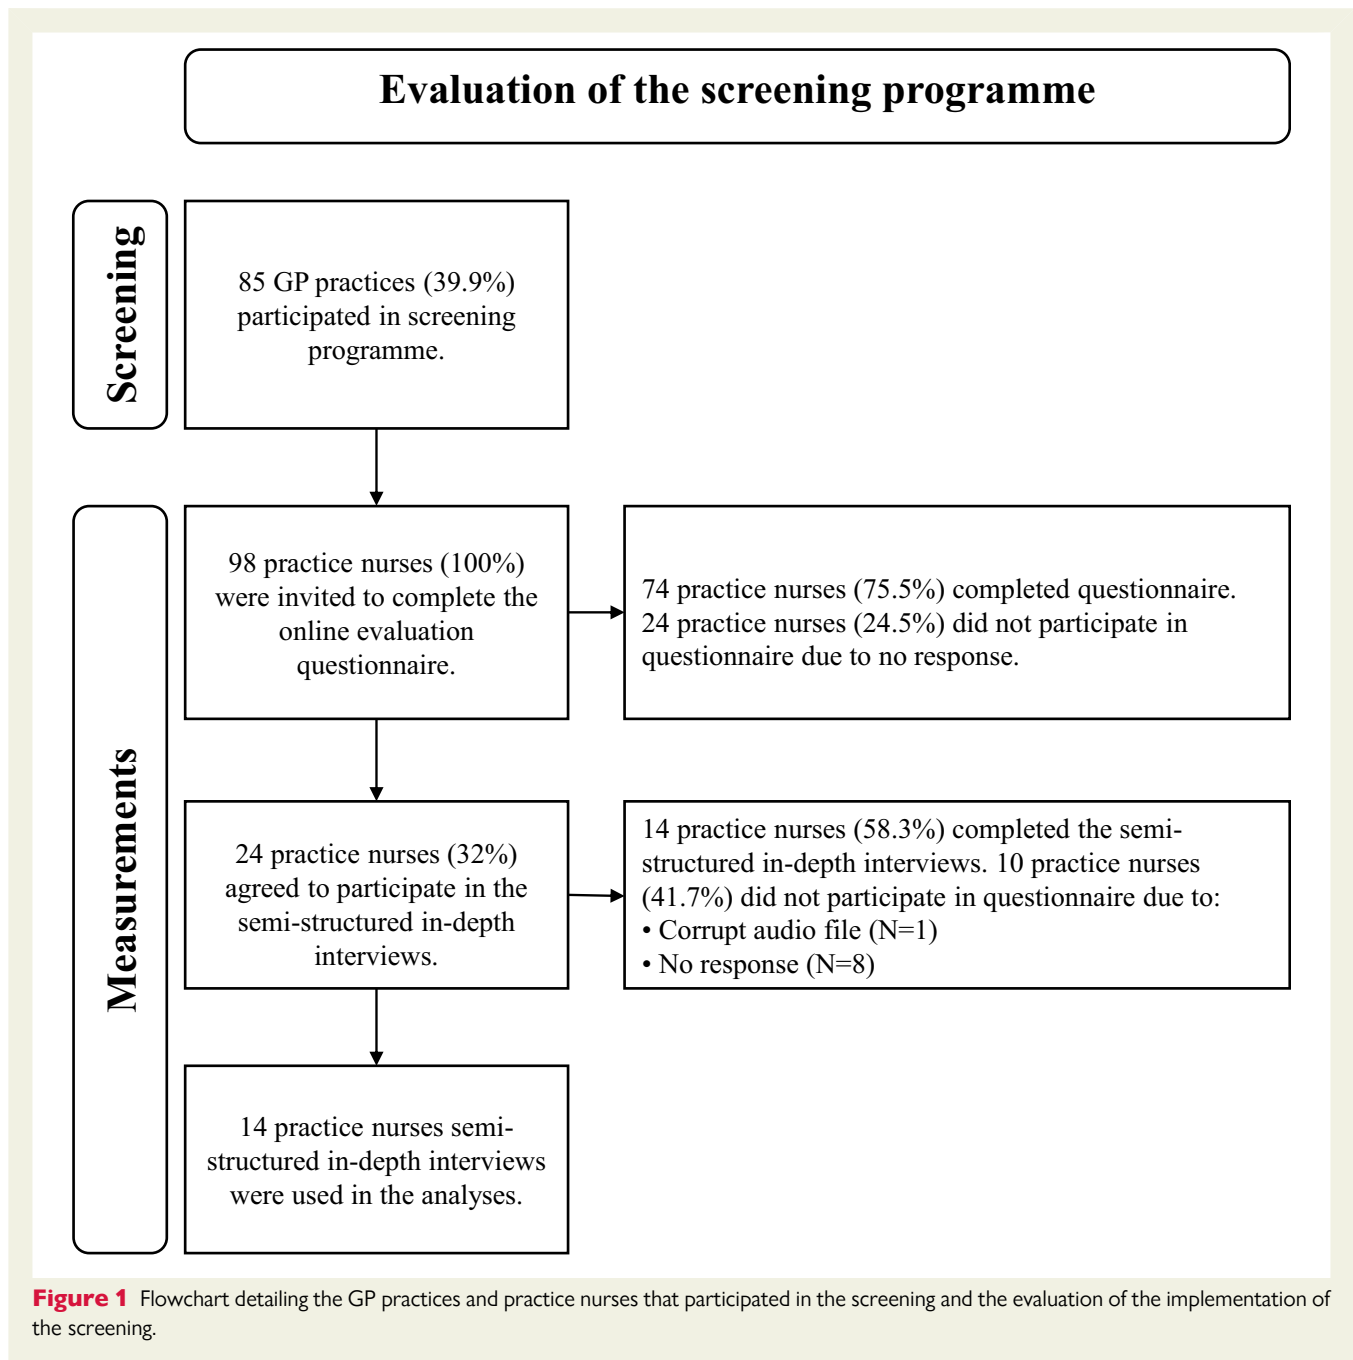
Evaluation of the screening programme

Screening

85 GP practices (39.9%) participated in screening programme.

Measurements

98 practice nurses (100%) were invited to complete the online evaluation questionnaire.

74 practice nurses (75.5%) completed questionnaire. 24 practice nurses (24.5%) did not participate in questionnaire due to no response.

24 practice nurses (32%) agreed to participate in the semi-structured in-depth interviews.

14 practice nurses (58.3%) completed the semi-structured in-depth interviews. 10 practice nurses (41.7%) did not participate in questionnaire due to:
• Corrupt audio file (N=1)
• No response (N=8)

14 practice nurses semi-structured in-depth interviews were used in the analyses.

Figure 1 Flowchart detailing the GP practices and practice nurses that participated in the screening and the evaluation of the implementation of the screening.